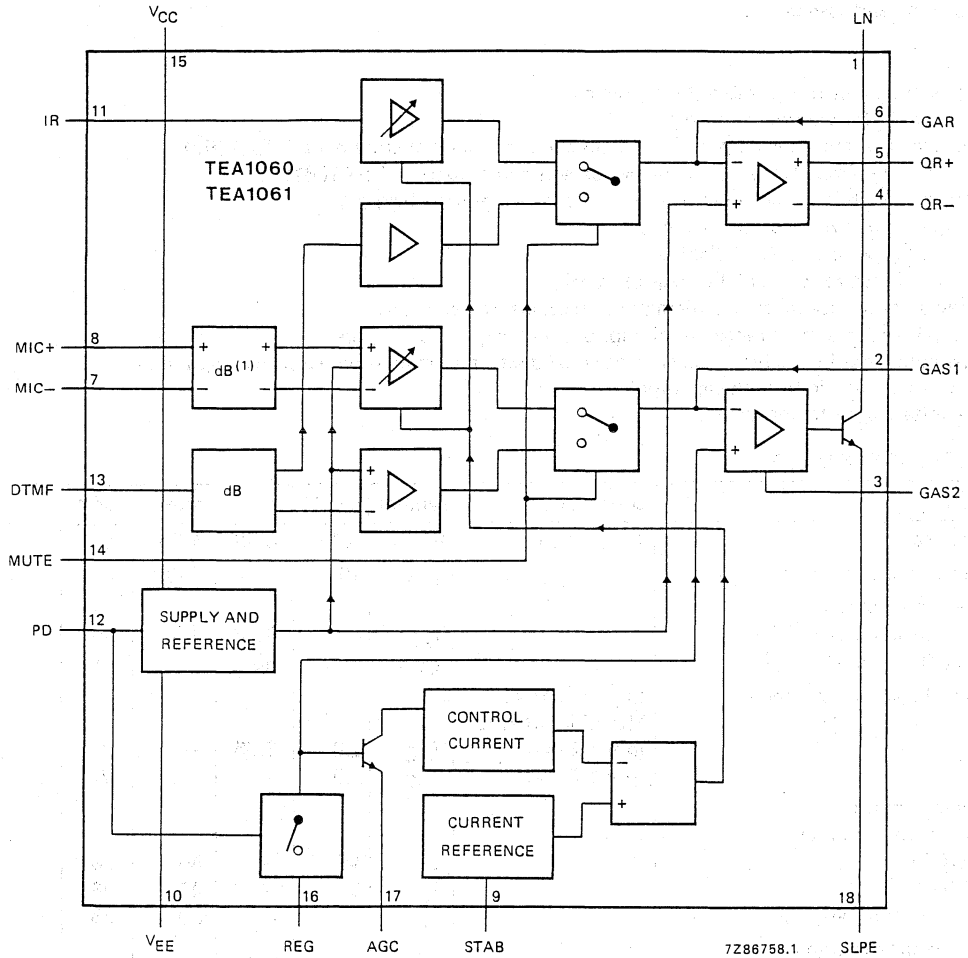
$V_{CC}$
LN
15
1
IR
11
6
GAR
TEA1060
TEA1061
5
QR+
4
QR−
MIC+
8
dB$^{(1)}$
MIC−
7
2
GAS1
DTMF
13
dB
3
GAS2
MUTE
14
PD
12
SUPPLY AND REFERENCE
CONTROL CURRENT
CURRENT REFERENCE
10
16
17
9
18
$V_{EE}$
REG
AGC
STAB
7Z86758.1
SLPE